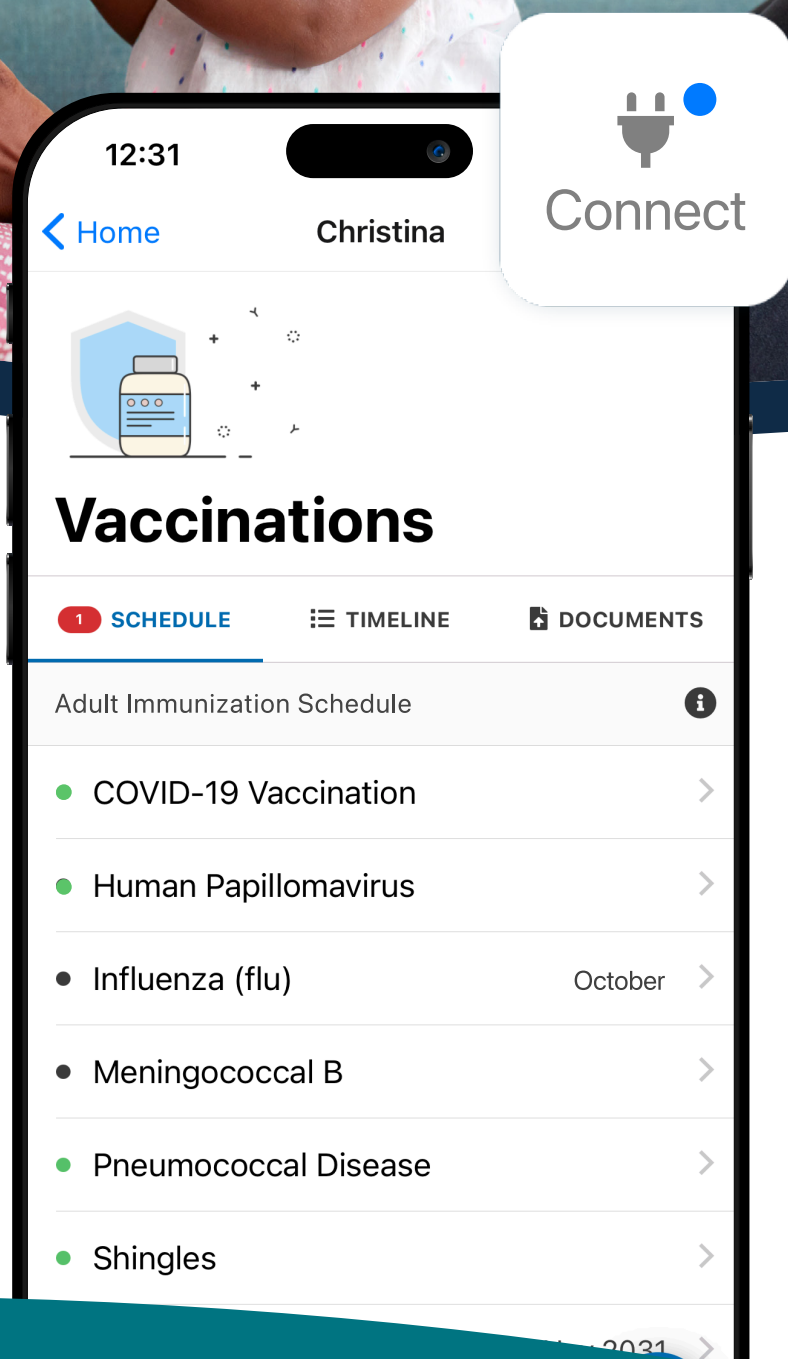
12:31

Connect

Home Christina

Vaccinations

1 SCHEDULE TIMELINE DOCUMENTS

Adult Immunization Schedule

COVID-19 Vaccination

Human Papillomavirus

Influenza (flu) October

Meningococcal B

Pneumococcal Disease

Shingles

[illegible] 2031